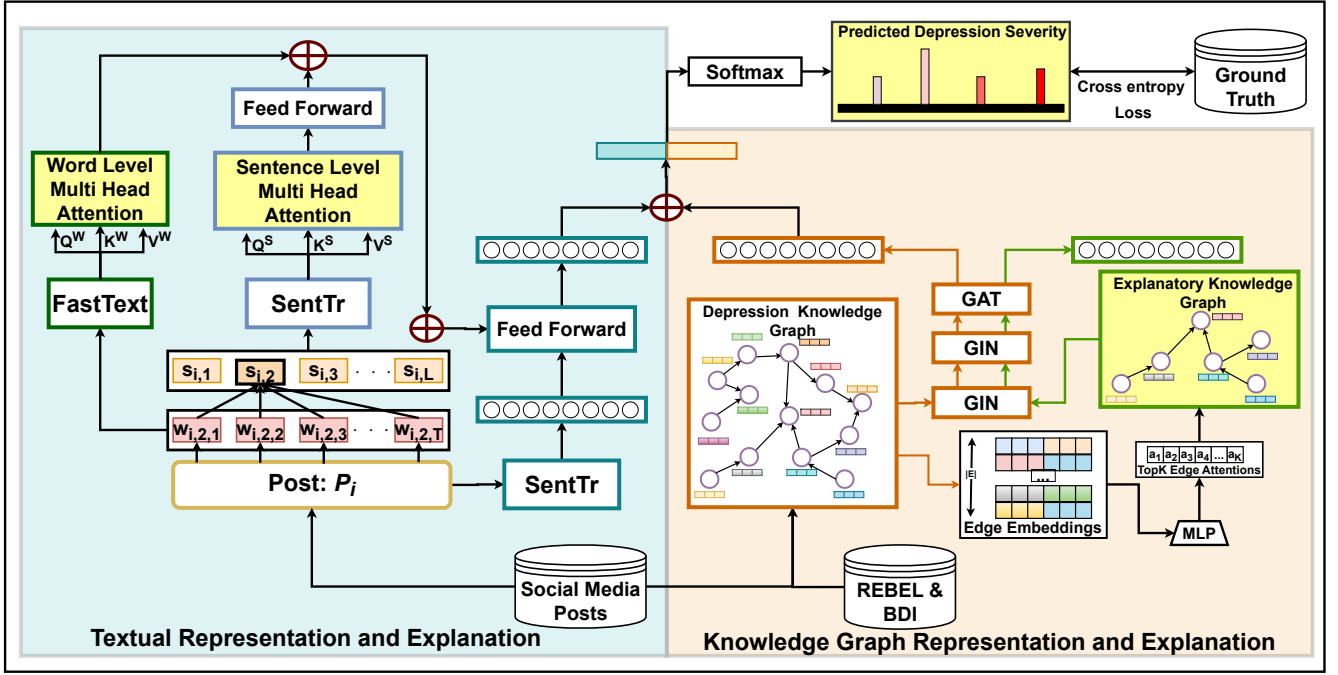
Feed Forward

Word Level Multi Head Attention

Sentence Level Multi Head Attention

$Q^W$ $K^W$ $V^W$

$Q^S$ $K^S$ $V^S$

FastText

SentTr

$s_{i,1}$ $s_{i,2}$ $s_{i,3}$ · · · $s_{i,L}$

$w_{i,2,1}$ $w_{i,2,2}$ $w_{i,2,3}$ · · · $w_{i,2,T}$

Post: $P_i$

Feed Forward

SentTr

Softmax

Predicted Depression Severity

Cross entropy Loss

Ground Truth

Depression Knowledge Graph

GAT

GIN

GIN

Explanatory Knowledge Graph

|E|

...

Edge Embeddings

$a_1$ $a_2$ $a_3$ $a_4$ ... $a_K$

TopK Edge Attentions

MLP

Social Media Posts

REBEL & BDI

Textual Representation and Explanation

Knowledge Graph Representation and Explanation